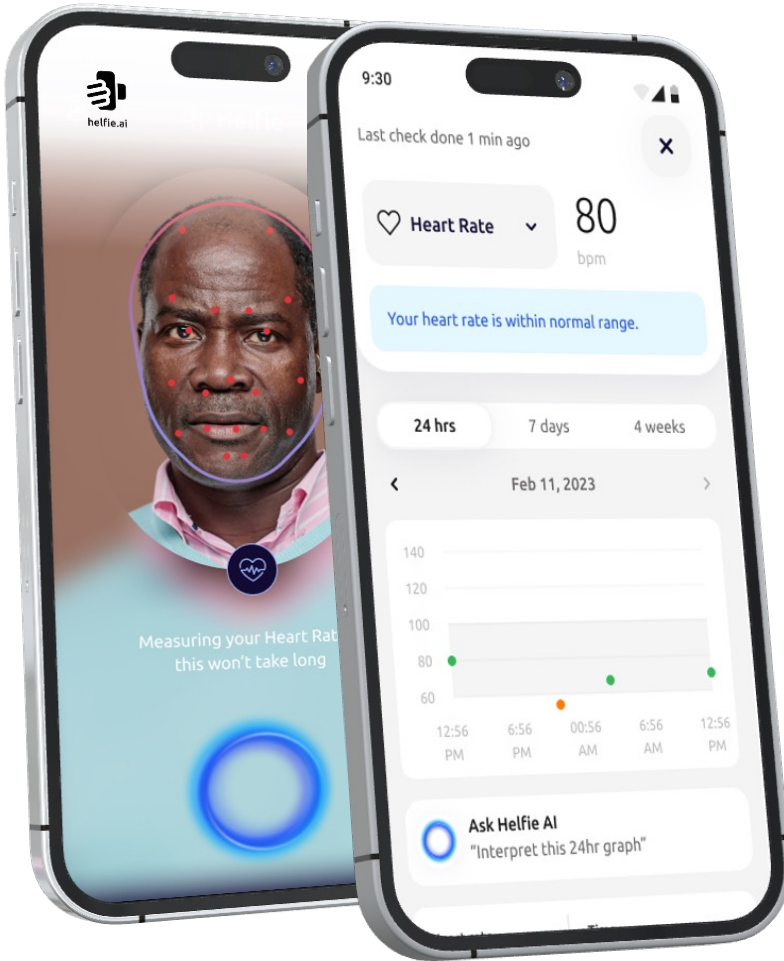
helfie.ai

Measuring your Heart Rat
this won't take long

9:30

Last check done 1 min ago

×

Heart Rate

80
bpm

Your heart rate is within normal range.

24 hrs
7 days
4 weeks

Feb 11, 2023

140
120
100
80
60

12:56 PM
6:56 PM
00:56 AM
6:56 AM
12:56 PM

Ask Helfie AI
"Interpret this 24hr graph"